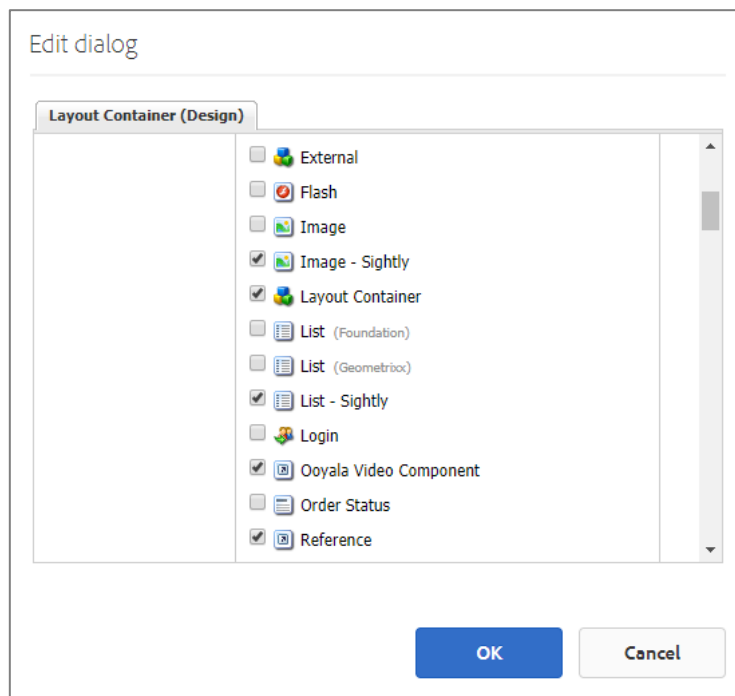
Edit dialog

Layout Container (Design)

External
Flash
Image
Image - Sightly
Layout Container
List (Foundation)
List (Geometrixx)
List - Sightly
Login
Ooyala Video Component
Order Status
Reference

OK
Cancel